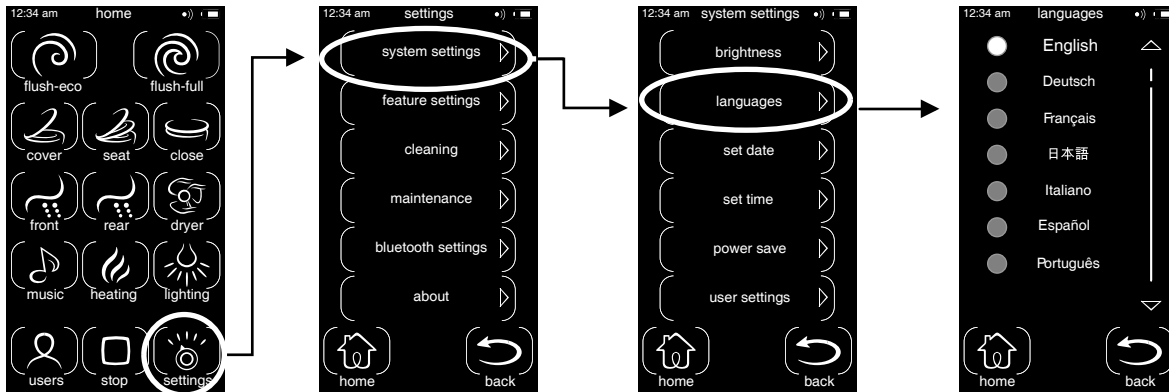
12:34 am home

flush-eco
flush-full
cover
seat
close
front
rear
dryer
music
heating
lighting
users
stop
settings

12:34 am settings

system settings
feature settings
cleaning
maintenance
bluetooth settings
about
home
back

12:34 am system settings

brightness
languages
set date
set time
power save
user settings
home
back

12:34 am languages

English
Deutsch
Français
日本語
Italiano
Español
Português
home
back